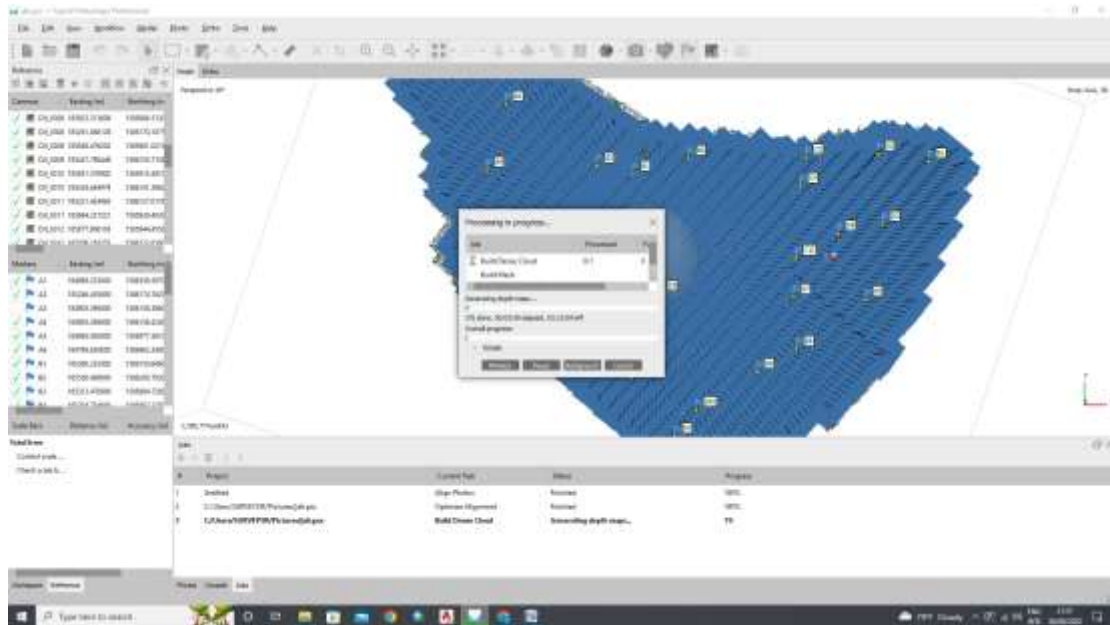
File Edit View Workflow Model Photo Ortho Tools Help

Reference

Cameras Easting (m) Northing (m)

CH_009
CH_010
CH_011
CH_012

Markers Easting (m) Northing (m)

A1
A2
A3
A4
A5
A6
B1
B2
B3

Total Error
Control points
Check points

Model Ortho

Perspective 30°

Processing in progress...

Job Processed

Build Dense Cloud
Build Mesh

Generating depth maps...

Overall progress

Details

Minimize Pause Background Cancel

Jobs

# Project Current Task Status Progress
1 Untitled Align Photos Finished 100%
2 C:/Users/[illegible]/Pictures/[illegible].psx Optimize Alignment Finished 100%
3 C:/Users/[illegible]/Pictures/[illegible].psx Build Dense Cloud Generating depth maps... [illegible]

Workspace Reference

Photos Console Jobs

Type here to search